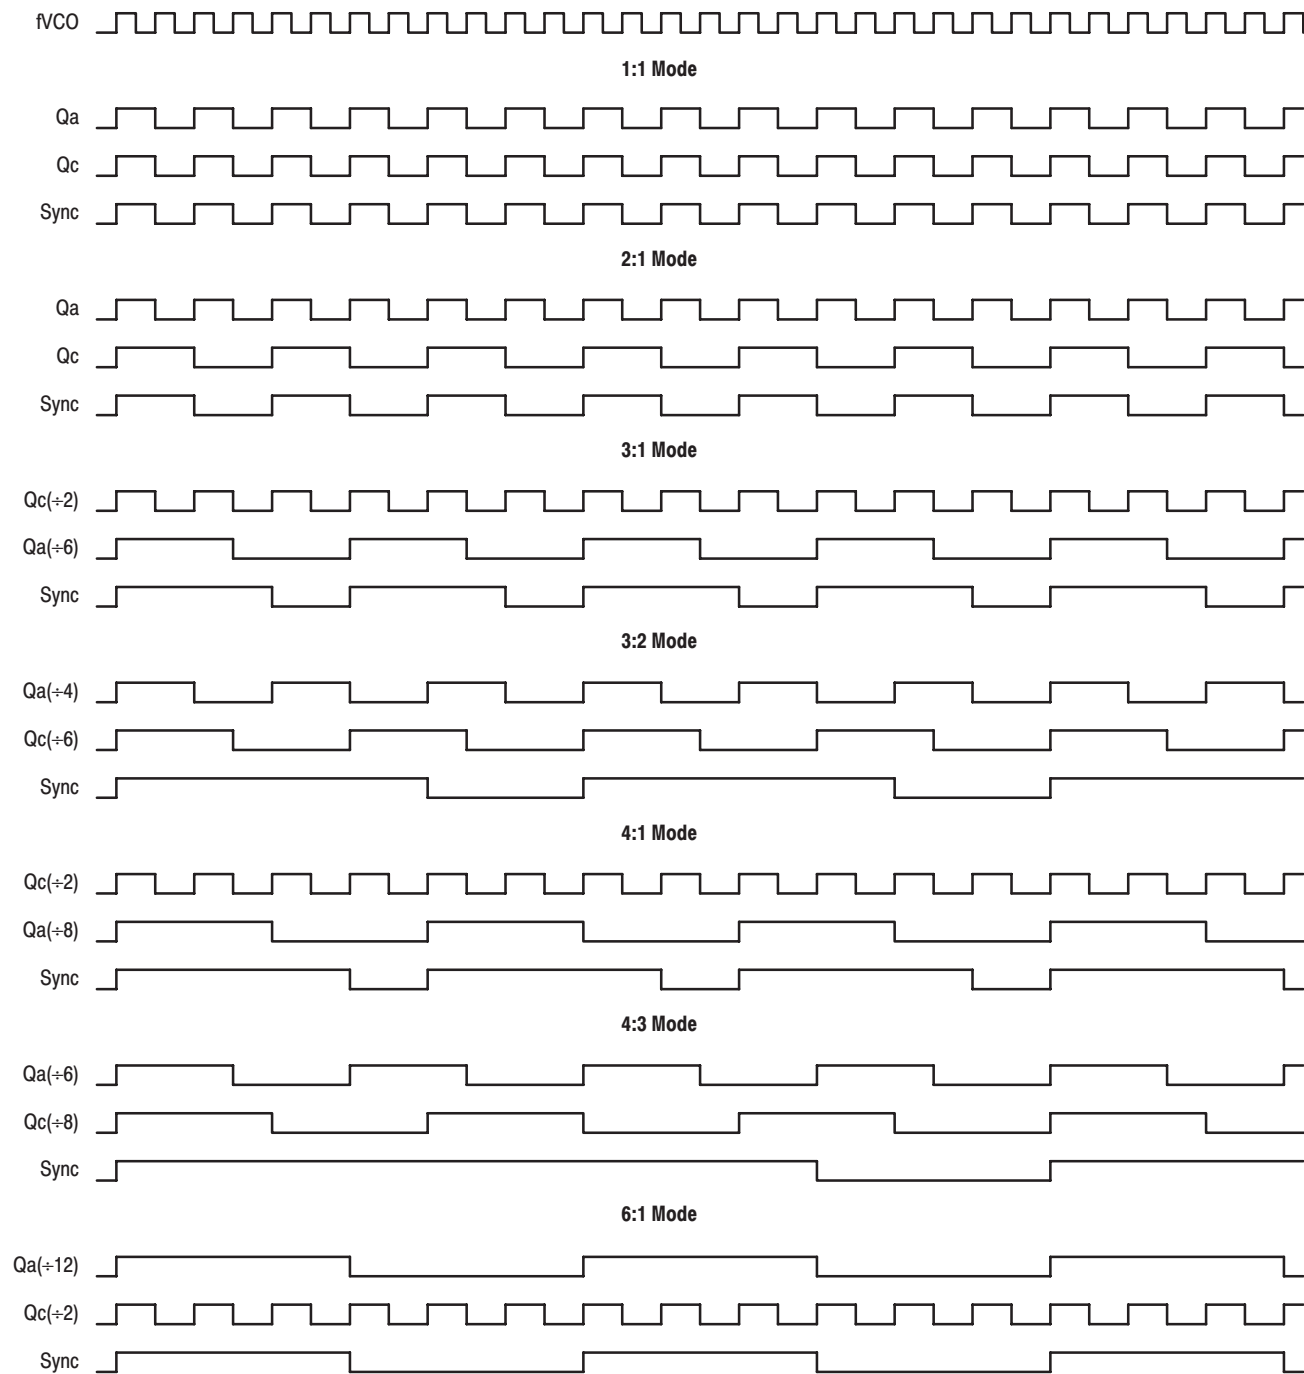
fVCO

1:1 Mode

Qa

Qc

Sync

2:1 Mode

Qa

Qc

Sync

3:1 Mode

Qc(÷2)

Qa(÷6)

Sync

3:2 Mode

Qa(÷4)

Qc(÷6)

Sync

4:1 Mode

Qc(÷2)

Qa(÷8)

Sync

4:3 Mode

Qa(÷6)

Qc(÷8)

Sync

6:1 Mode

Qa(÷12)

Qc(÷2)

Sync